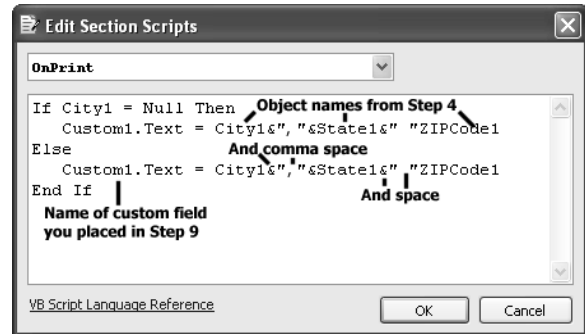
Edit Section Scripts

OnPrint

If City1 = Null Then
Custom1.Text = City1&","&State1&" "ZIPCode1
Else
Custom1.Text = City1&","&State1&" "ZIPCode1
End If

Object names from Step 4

And comma space

And space

Name of custom field you placed in Step 9

VB Script Language Reference

OK

Cancel